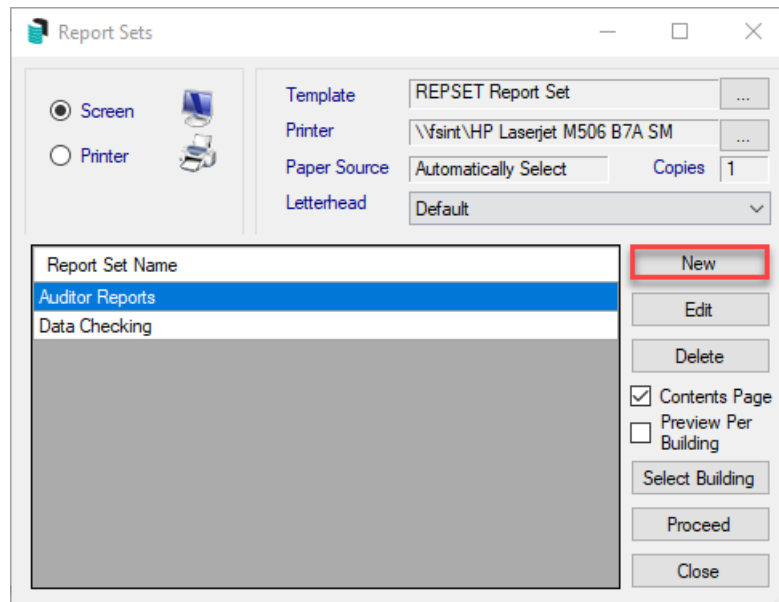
Report Sets

Screen

Printer

Template REPSET Report Set ...

Printer \\fsint\HP Laserjet M506 B7A SM ...

Paper Source Automatically Select Copies 1

Letterhead Default

| Report Set Name |
|---|
| Auditor Reports |
| Data Checking |

New

Edit

Delete

Contents Page

Preview Per Building

Select Building

Proceed

Close